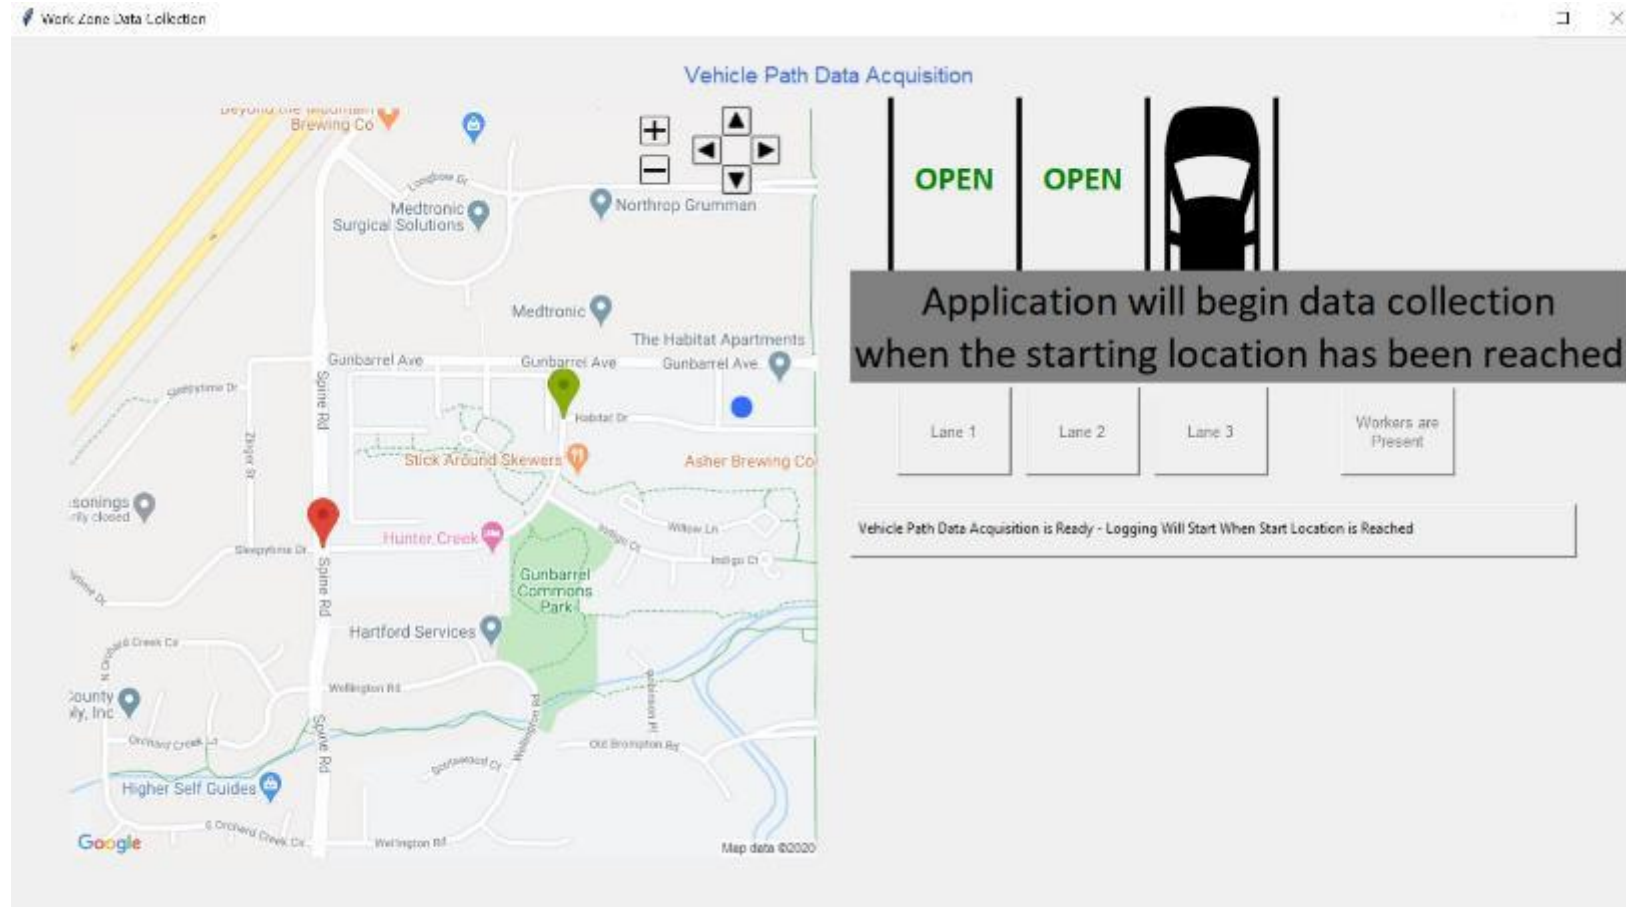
Work Zone Data Collection

Vehicle Path Data Acquisition

+
−

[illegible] Brewing Co
Longbow Dr
Medtronic Surgical Solutions
Northrop Grumman
Medtronic
The Habitat Apartments
Gunbarrel Ave
Gunbarrel Ave
Gunbarrel Ave
Sleepytime Dr
Spine Rd
Habitat Dr
Zinger St
Stick Around Skewers
Asher Brewing Co
:sonings
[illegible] closed
Willow Ln
Indigo Ct
Indigo Ct
Sleepytime Dr
Hunter Creek
Spine Rd
Gunbarrel Commons Park
Hartford Services
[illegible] Creek Ct
:ounty
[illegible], Inc
Wellington Rd
Orchard Creek Ln
Spine Rd
Wellington Rd
Old Brompton Rd
Brentwood Ct
Higher Self Guides
S Orchard Creek Cir
Wellington Rd
Google
Map data ©2020

OPEN
OPEN

Application will begin data collection when the starting location has been reached

Lane 1
Lane 2
Lane 3
Workers are Present

Vehicle Path Data Acquisition is Ready - Logging Will Start When Start Location is Reached